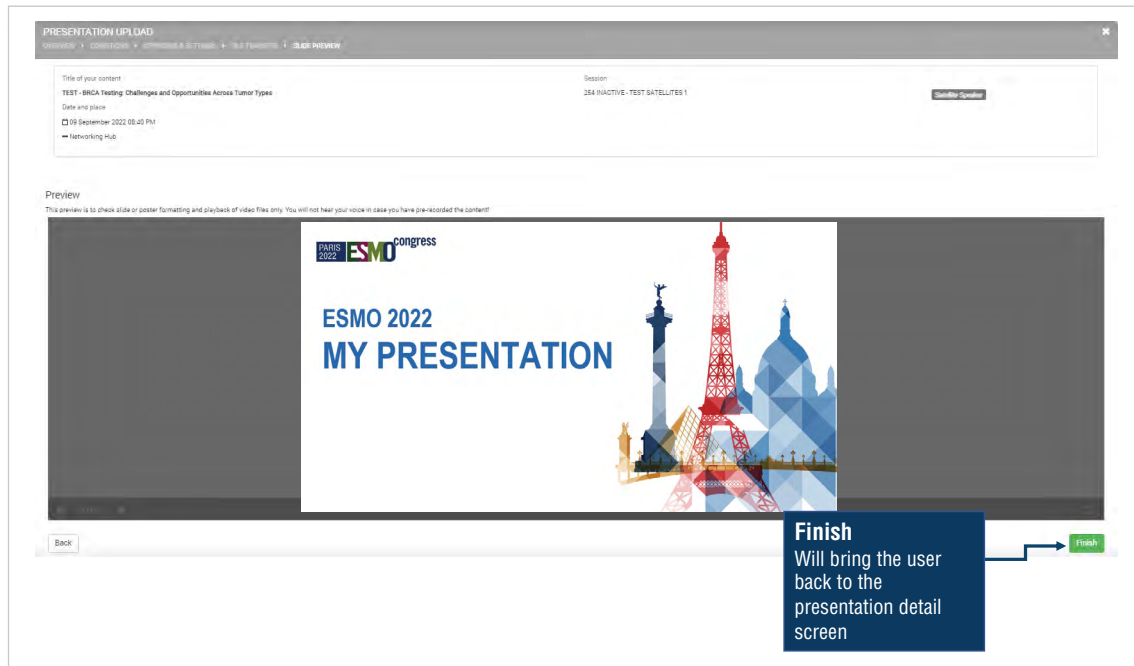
PRESENTATION UPLOAD
OVERVIEW • CONDITIONS • APPROVALS & SETTINGS • FILE TRANSFER • SLIDE PREVIEW

Title of your content
TEST - BRCA Testing: Challenges and Opportunities Across Tumor Types
Date and place
09 September 2022 08:40 PM
Networking Hub

Session
254 INACTIVE - TEST SATELLITES 1

Satellite Speaker

Preview
This preview is to check slide or poster formatting and playback of video files only. You will not hear your voice in case you have pre-recorded the content!

PARIS 2022 ESMO congress

ESMO 2022
MY PRESENTATION

Back

Finish
Will bring the user back to the presentation detail screen

Finish